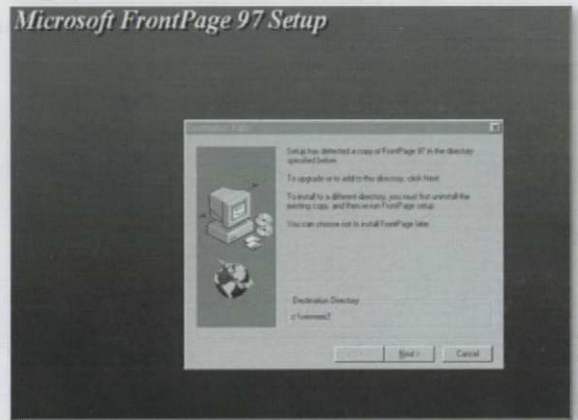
Microsoft FrontPage 97 Setup

Destination Path

Setup has detected a copy of FrontPage 97 in the directory specified below.

To upgrade or to add to the directory, click Next.

To install to a different directory, you must first uninstall the existing copy, and then rerun FrontPage setup.

You can choose not to install FrontPage later.

Destination Directory

c:\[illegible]

< Back Next > Cancel